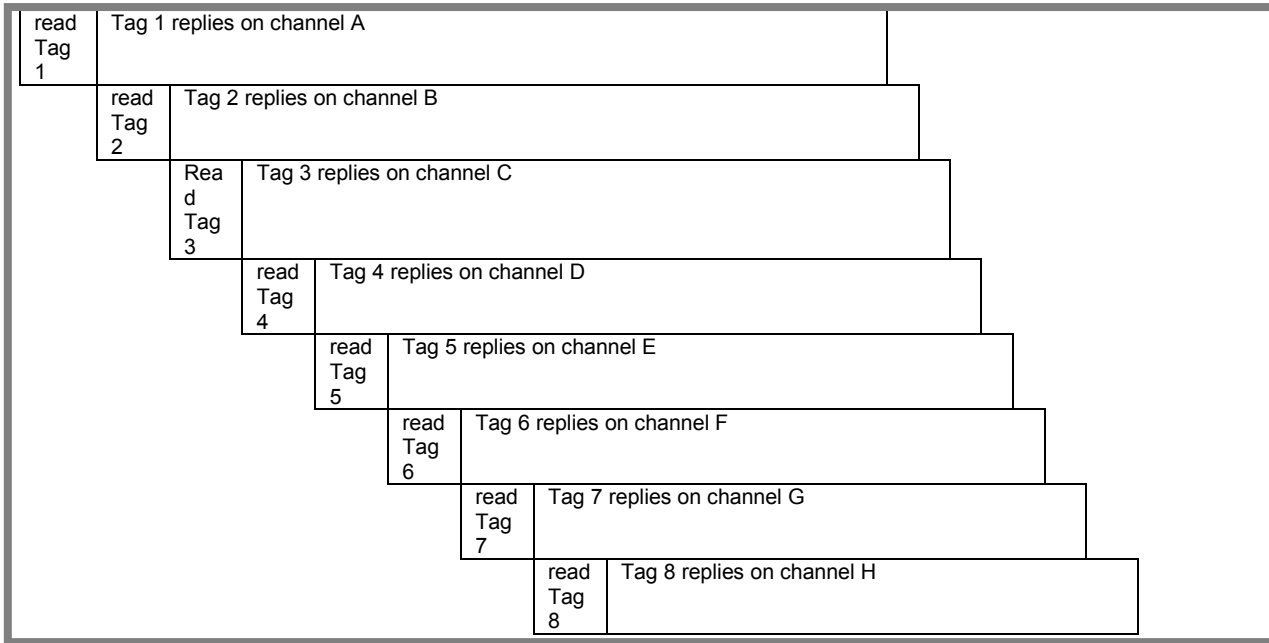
read Tag 1
Tag 1 replies on channel A

read Tag 2
Tag 2 replies on channel B

Read Tag 3
Tag 3 replies on channel C

read Tag 4
Tag 4 replies on channel D

read Tag 5
Tag 5 replies on channel E

read Tag 6
Tag 6 replies on channel F

read Tag 7
Tag 7 replies on channel G

read Tag 8
Tag 8 replies on channel H